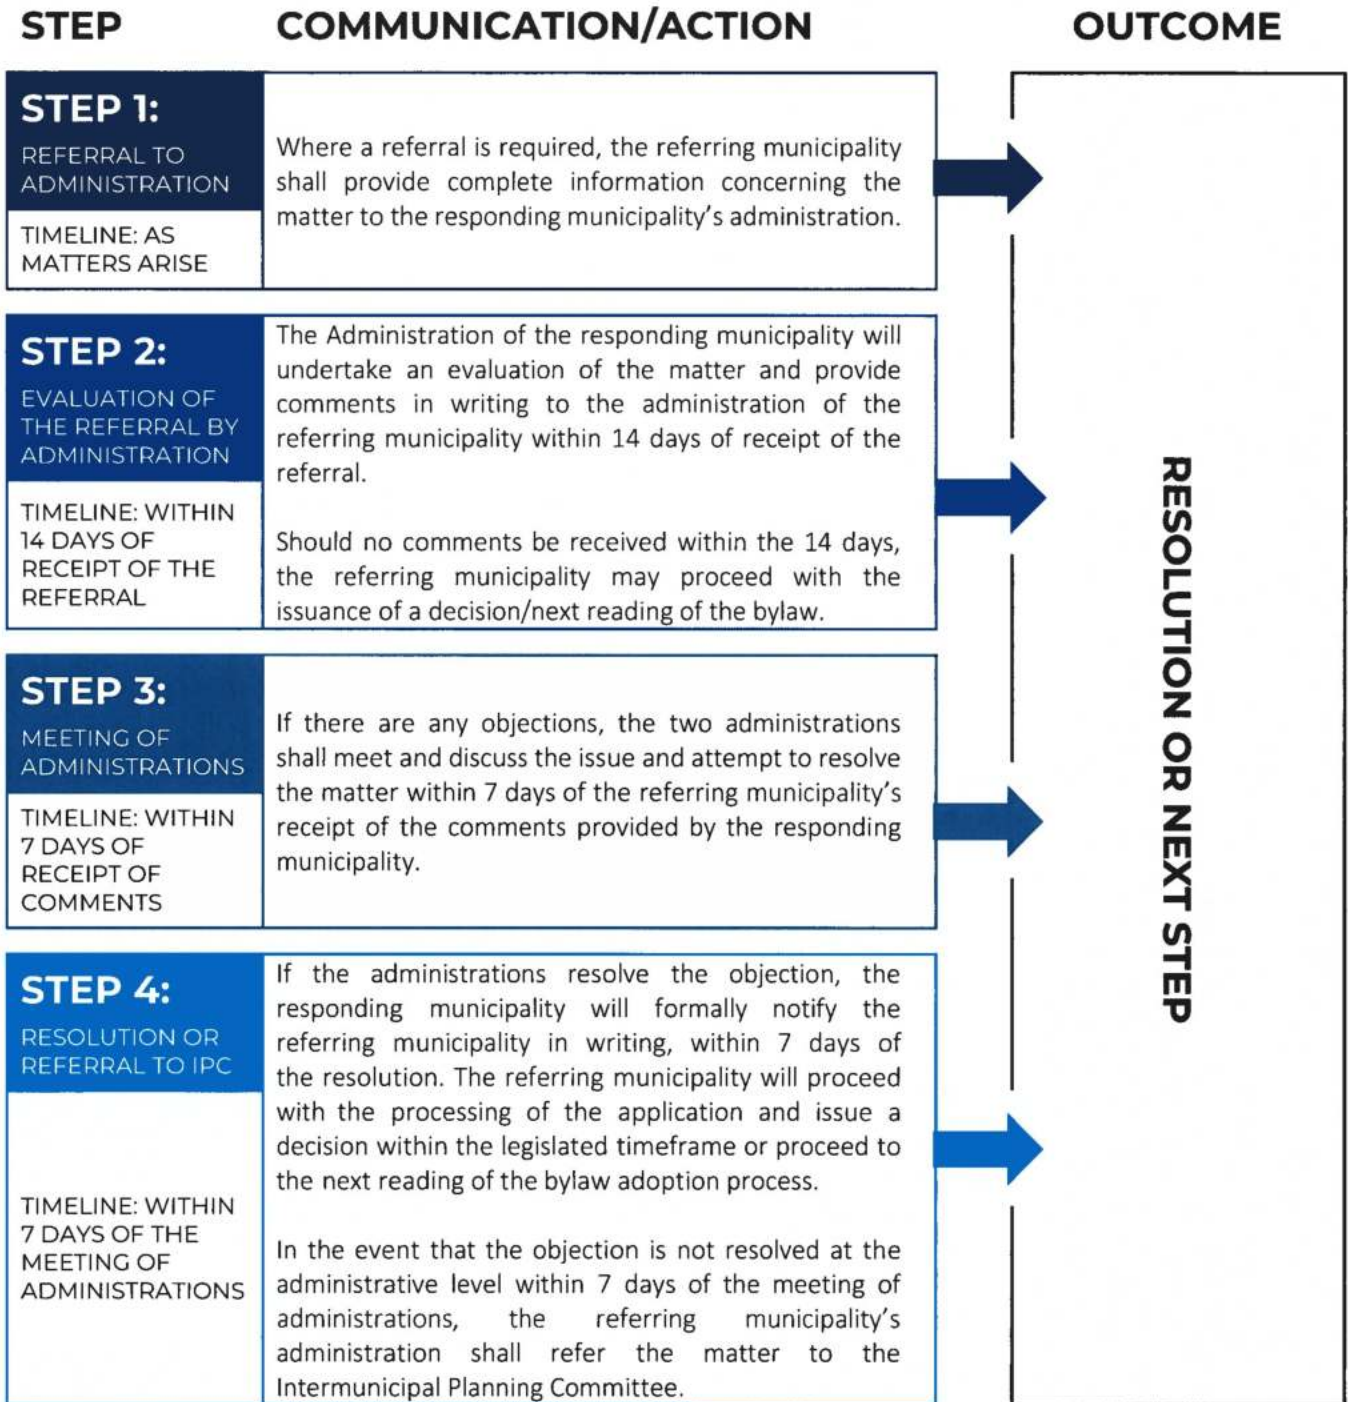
STEP

COMMUNICATION/ACTION

OUTCOME

STEP 1:
REFERRAL TO ADMINISTRATION

TIMELINE: AS MATTERS ARISE

Where a referral is required, the referring municipality shall provide complete information concerning the matter to the responding municipality's administration.

STEP 2:
EVALUATION OF THE REFERRAL BY ADMINISTRATION

TIMELINE: WITHIN 14 DAYS OF RECEIPT OF THE REFERRAL

The Administration of the responding municipality will undertake an evaluation of the matter and provide comments in writing to the administration of the referring municipality within 14 days of receipt of the referral.

Should no comments be received within the 14 days, the referring municipality may proceed with the issuance of a decision/next reading of the bylaw.

STEP 3:
MEETING OF ADMINISTRATIONS

TIMELINE: WITHIN 7 DAYS OF RECEIPT OF COMMENTS

If there are any objections, the two administrations shall meet and discuss the issue and attempt to resolve the matter within 7 days of the referring municipality's receipt of the comments provided by the responding municipality.

STEP 4:
RESOLUTION OR REFERRAL TO IPC

TIMELINE: WITHIN 7 DAYS OF THE MEETING OF ADMINISTRATIONS

If the administrations resolve the objection, the responding municipality will formally notify the referring municipality in writing, within 7 days of the resolution. The referring municipality will proceed with the processing of the application and issue a decision within the legislated timeframe or proceed to the next reading of the bylaw adoption process.

In the event that the objection is not resolved at the administrative level within 7 days of the meeting of administrations, the referring municipality's administration shall refer the matter to the Intermunicipal Planning Committee.

RESOLUTION OR NEXT STEP